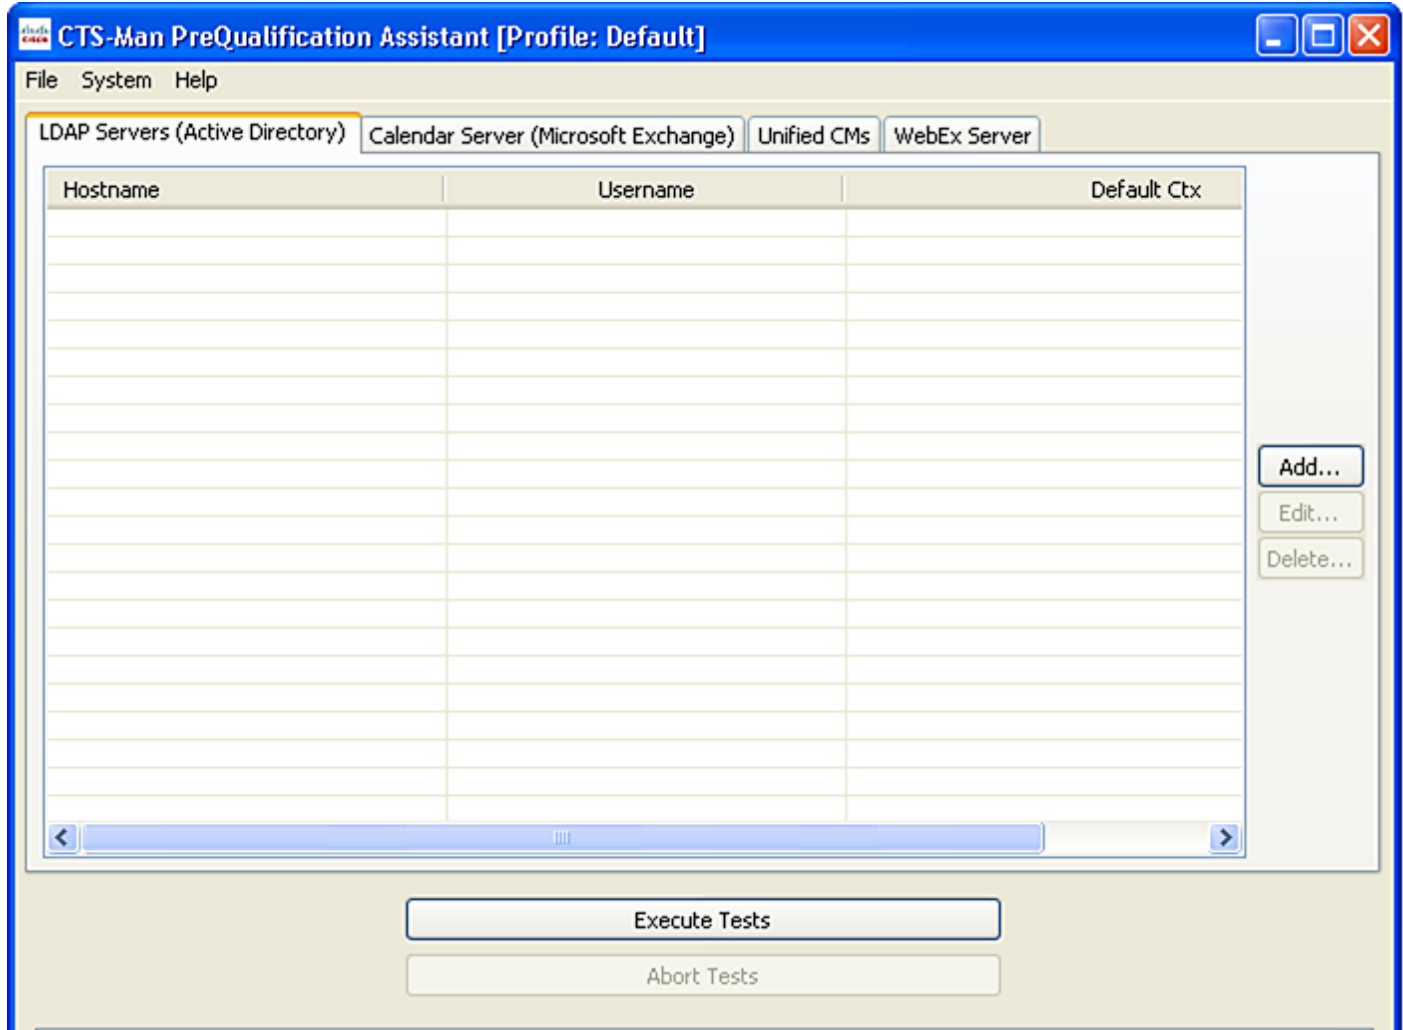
CTS-Man PreQualification Assistant [Profile: Default]

File System Help

LDAP Servers (Active Directory) | Calendar Server (Microsoft Exchange) | Unified CMs | WebEx Server

| Hostname | Username | Default Ctx |
|---|---|---|

Add...
Edit...
Delete...

Execute Tests
Abort Tests